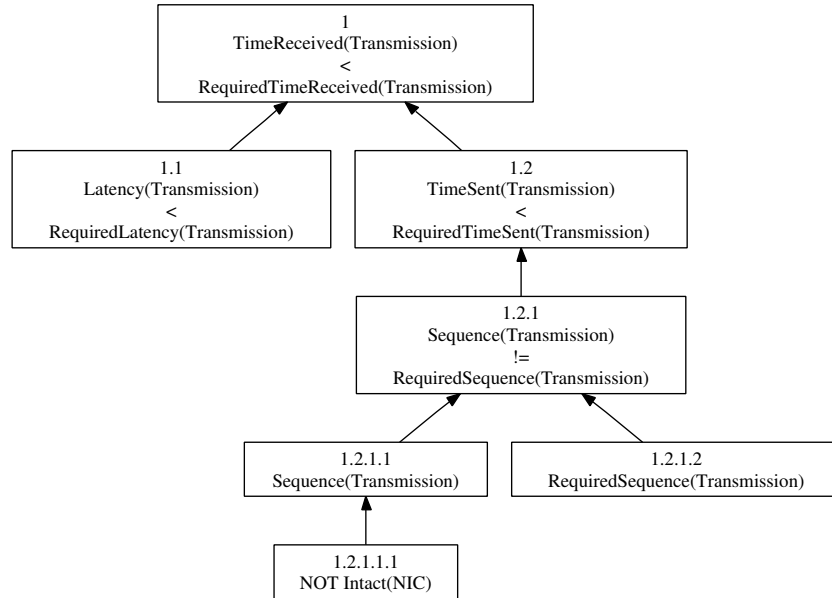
1
TimeReceived(Transmission)
<
RequiredTimeReceived(Transmission)

1.1
Latency(Transmission)
<
RequiredLatency(Transmission)

1.2
TimeSent(Transmission)
<
RequiredTimeSent(Transmission)

1.2.1
Sequence(Transmission)
!=
RequiredSequence(Transmission)

1.2.1.1
Sequence(Transmission)

1.2.1.2
RequiredSequence(Transmission)

1.2.1.1.1
NOT Intact(NIC)